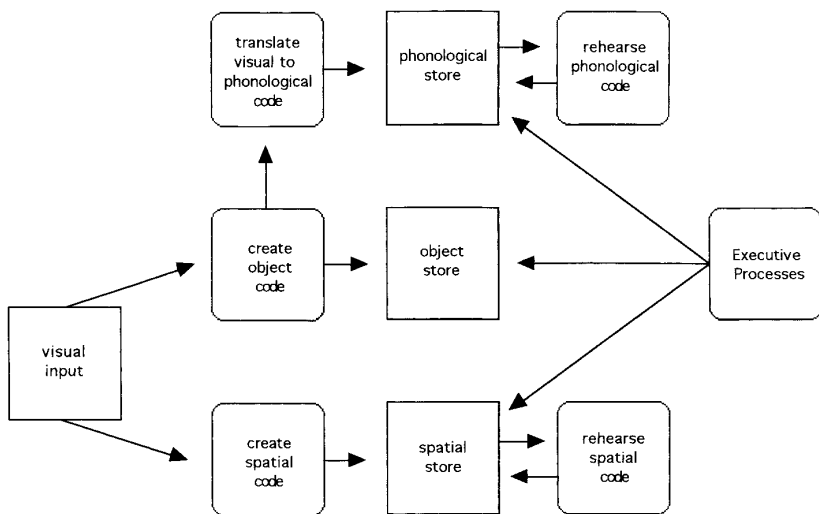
translate visual to phonological code

phonological store

rehearse phonological code

create object code

object store

Executive Processes

visual input

create spatial code

spatial store

rehearse spatial code